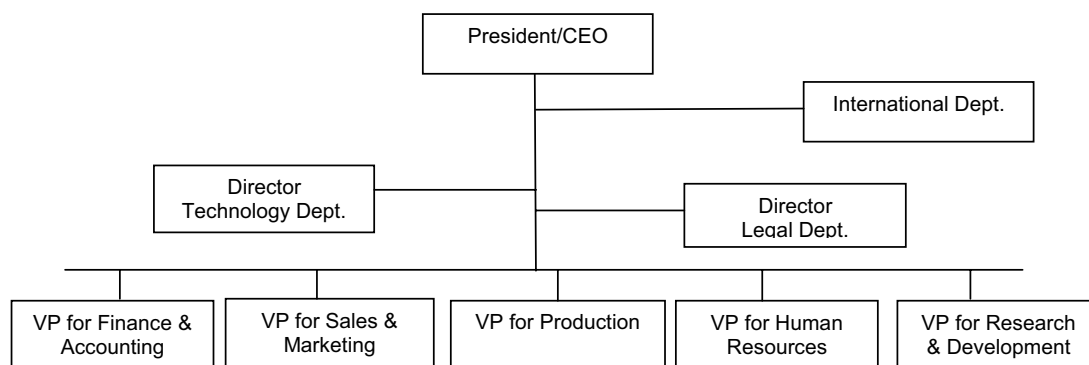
President/CEO

International Dept.

Director
Technology Dept.

Director
Legal Dept.

VP for Finance & Accounting

VP for Sales & Marketing

VP for Production

VP for Human Resources

VP for Research & Development